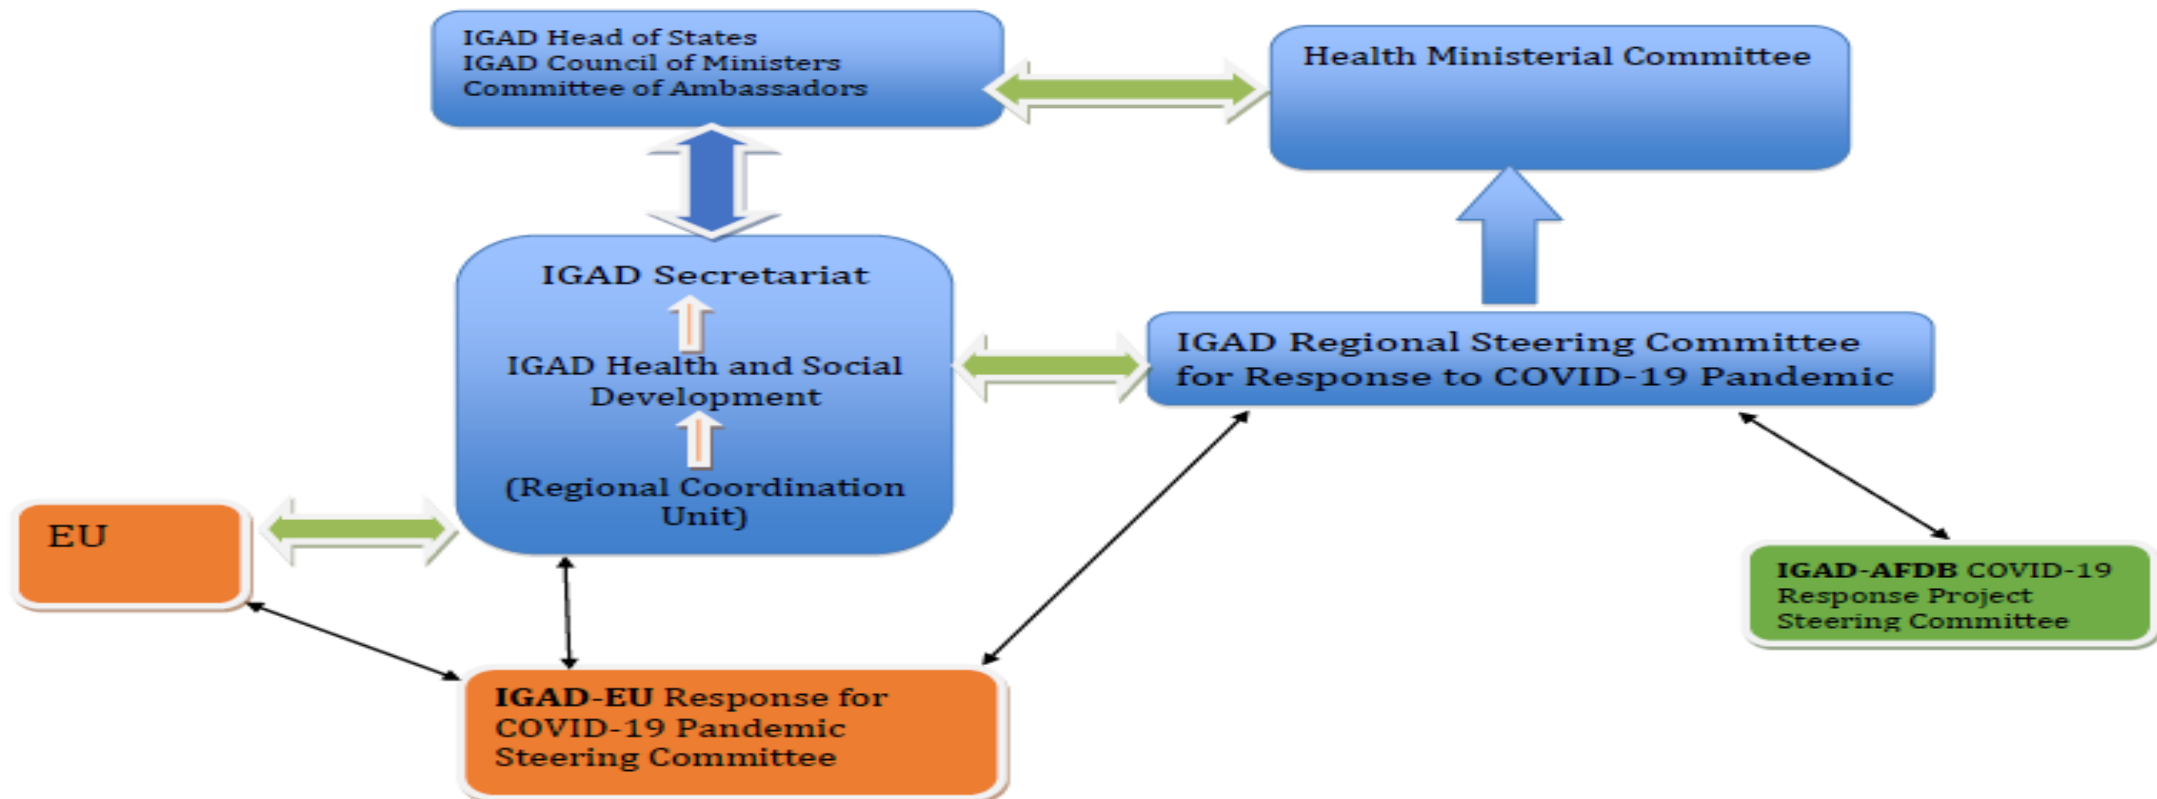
IGAD Head of States
IGAD Council of Ministers
Committee of Ambassadors

Health Ministerial Committee

IGAD Secretariat

IGAD Health and Social Development

(Regional Coordination Unit)

IGAD Regional Steering Committee for Response to COVID-19 Pandemic

EU

IGAD-AFDB COVID-19 Response Project Steering Committee

IGAD-EU Response for COVID-19 Pandemic Steering Committee